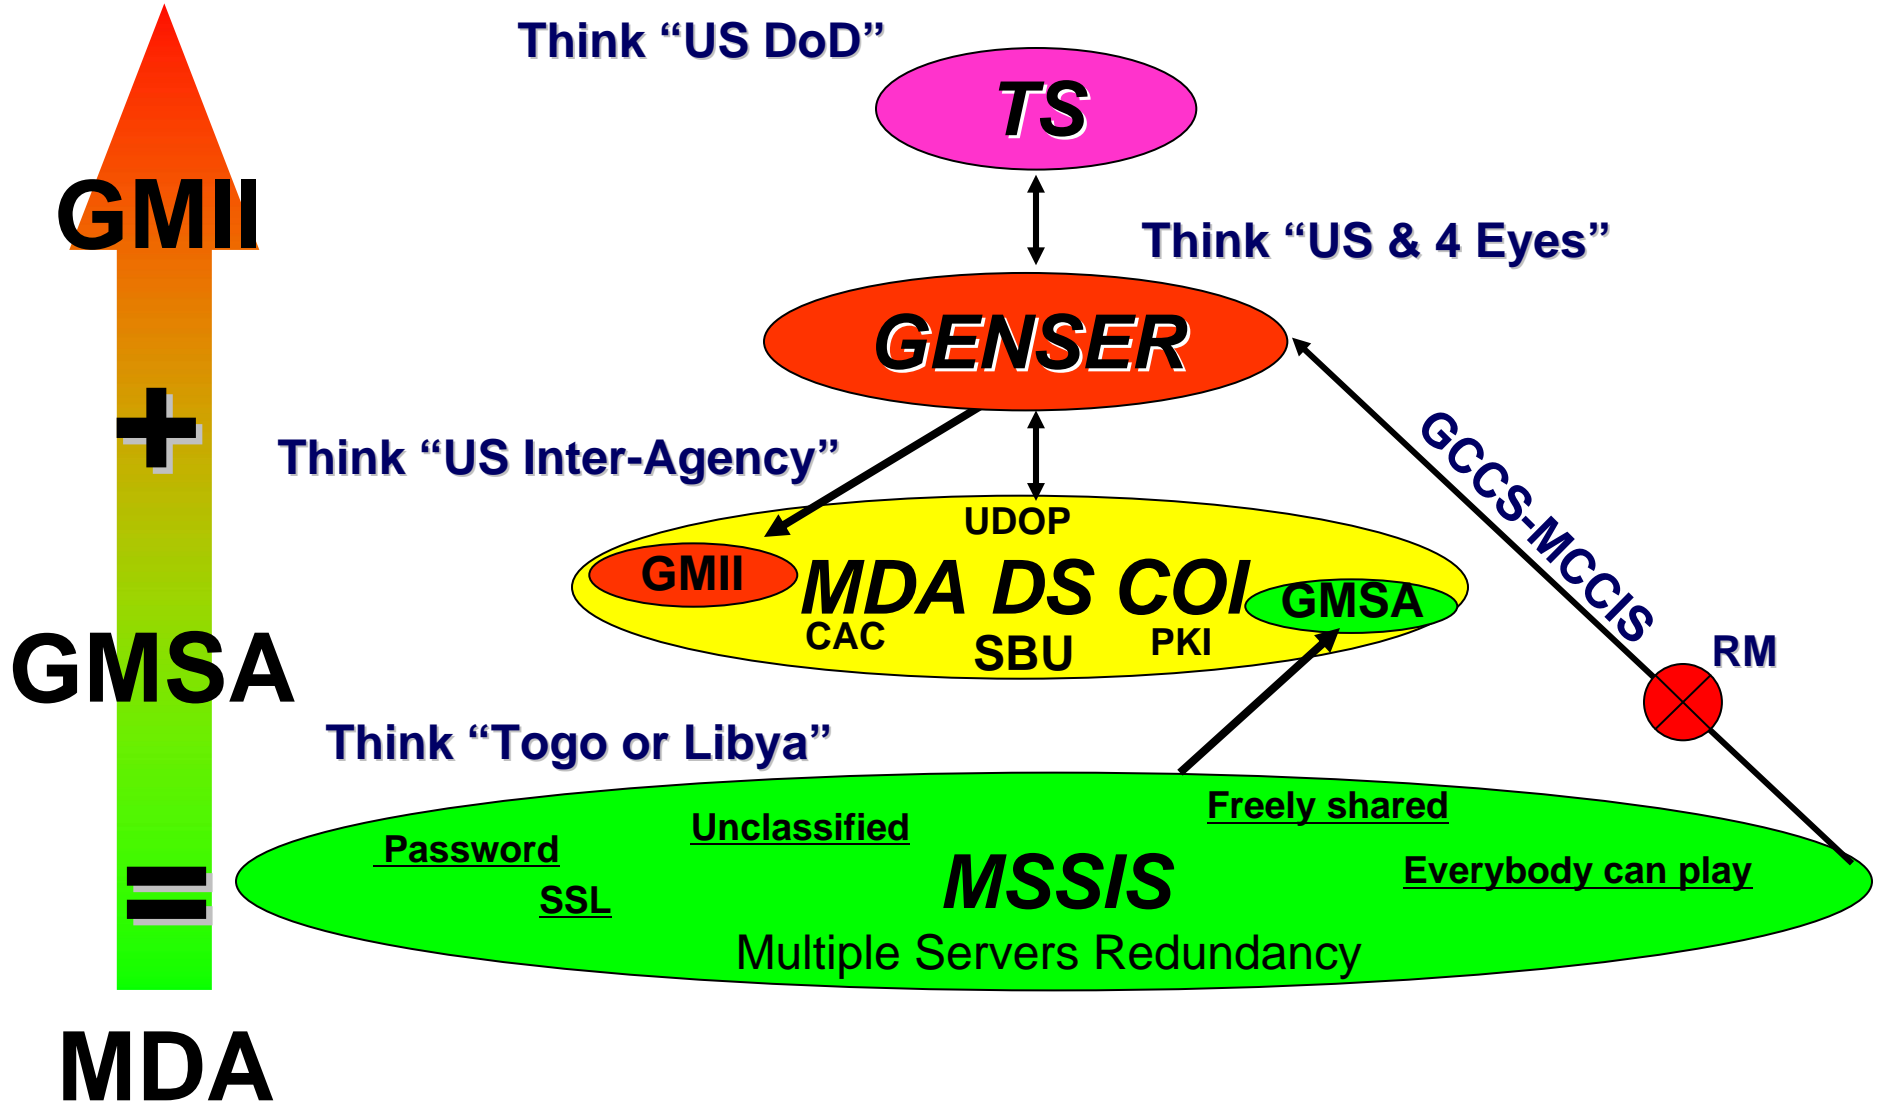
Think “US DoD”

TS

GMII

Think “US & 4 Eyes”

GENSER

+

Think “US Inter-Agency”

GCCS-MCCIS

UDOP

GMII

MDA DS COI

GMSA

CAC

SBU

PKI

GMSA

RM

Think “Togo or Libya”

Freely shared

Unclassified

Password

Everybody can play

MSSIS

SSL

=

Multiple Servers Redundancy

MDA